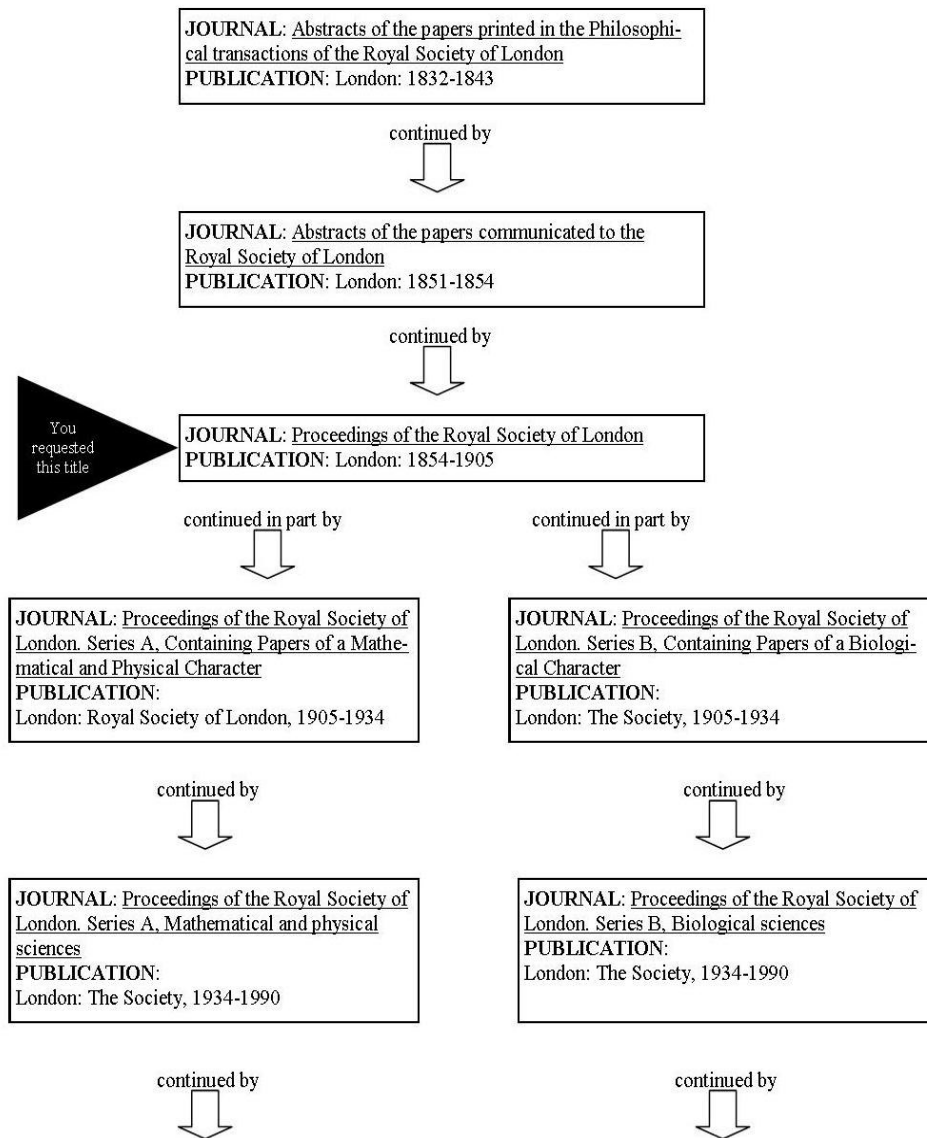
JOURNAL: Abstracts of the papers printed in the Philosophical transactions of the Royal Society of London
PUBLICATION: London: 1832-1843

continued by

JOURNAL: Abstracts of the papers communicated to the Royal Society of London
PUBLICATION: London: 1851-1854

continued by

You requested this title

JOURNAL: Proceedings of the Royal Society of London
PUBLICATION: London: 1854-1905

continued in part by

JOURNAL: Proceedings of the Royal Society of London. Series A, Containing Papers of a Mathematical and Physical Character
PUBLICATION:
London: Royal Society of London, 1905-1934

continued by

JOURNAL: Proceedings of the Royal Society of London. Series A, Mathematical and physical sciences
PUBLICATION:
London: The Society, 1934-1990

continued by

continued in part by

JOURNAL: Proceedings of the Royal Society of London. Series B, Containing Papers of a Biological Character
PUBLICATION:
London: The Society, 1905-1934

continued by

JOURNAL: Proceedings of the Royal Society of London. Series B, Biological sciences
PUBLICATION:
London: The Society, 1934-1990

continued by